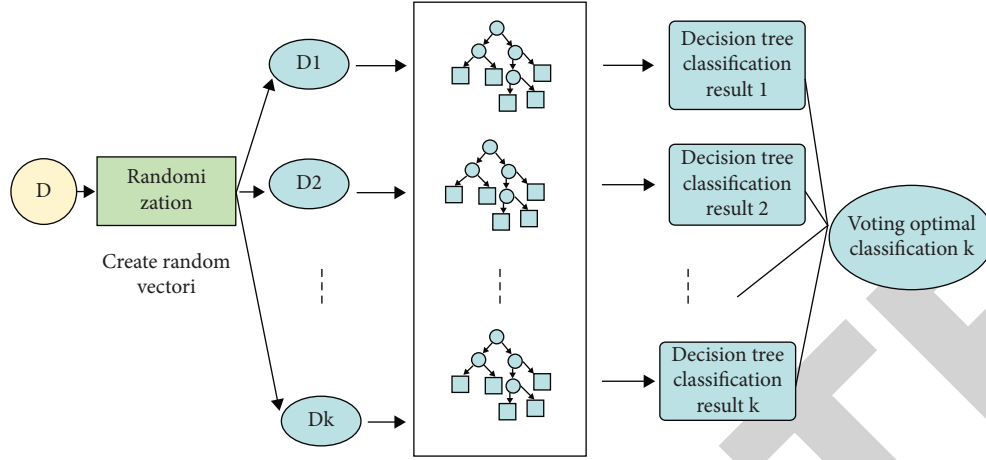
D

Randomi zation

Create random vectori

D1

D2

Dk

Decision tree classification result 1

Decision tree classification result 2

Decision tree classification result k

Voting optimal classification k